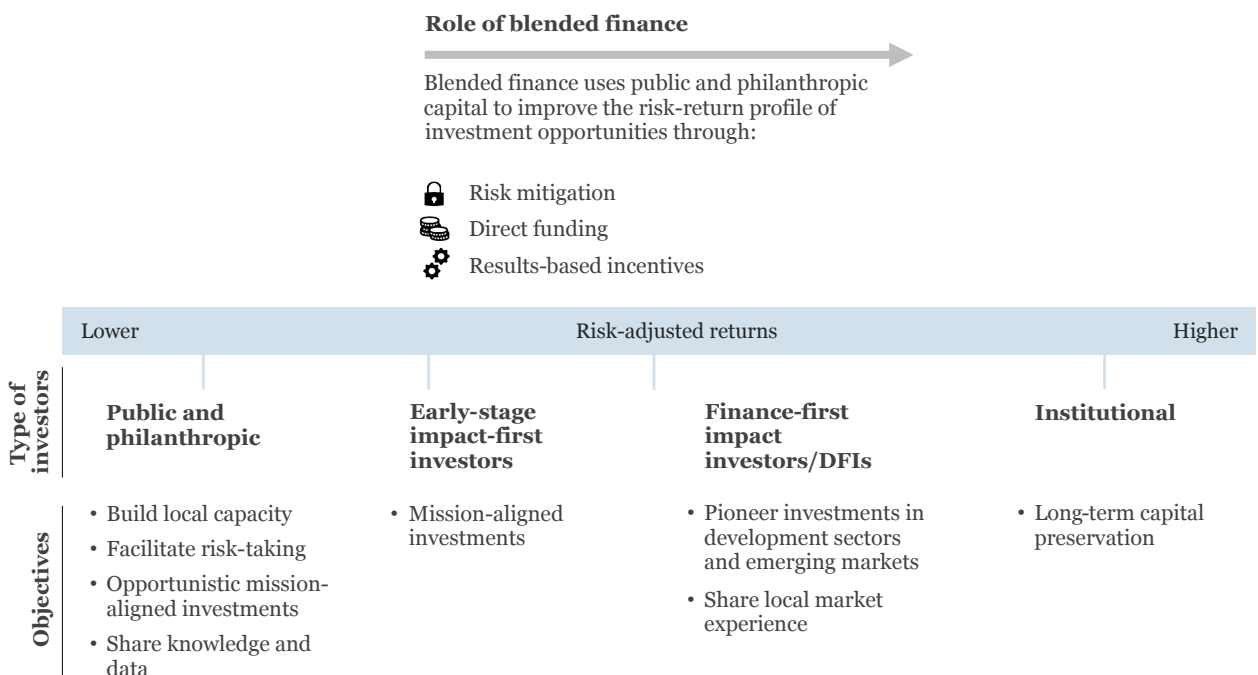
**Role of blended finance**

Blended finance uses public and philanthropic capital to improve the risk-return profile of investment opportunities through:

Risk mitigation
Direct funding
Results-based incentives

Lower Risk-adjusted returns Higher

Type of investors

**Public and philanthropic**

**Early-stage impact-first investors**

**Finance-first impact investors/DFIs**

**Institutional**

Objectives

• Build local capacity
• Facilitate risk-taking
• Opportunistic mission-aligned investments
• Share knowledge and data

• Mission-aligned investments

• Pioneer investments in development sectors and emerging markets
• Share local market experience

• Long-term capital preservation